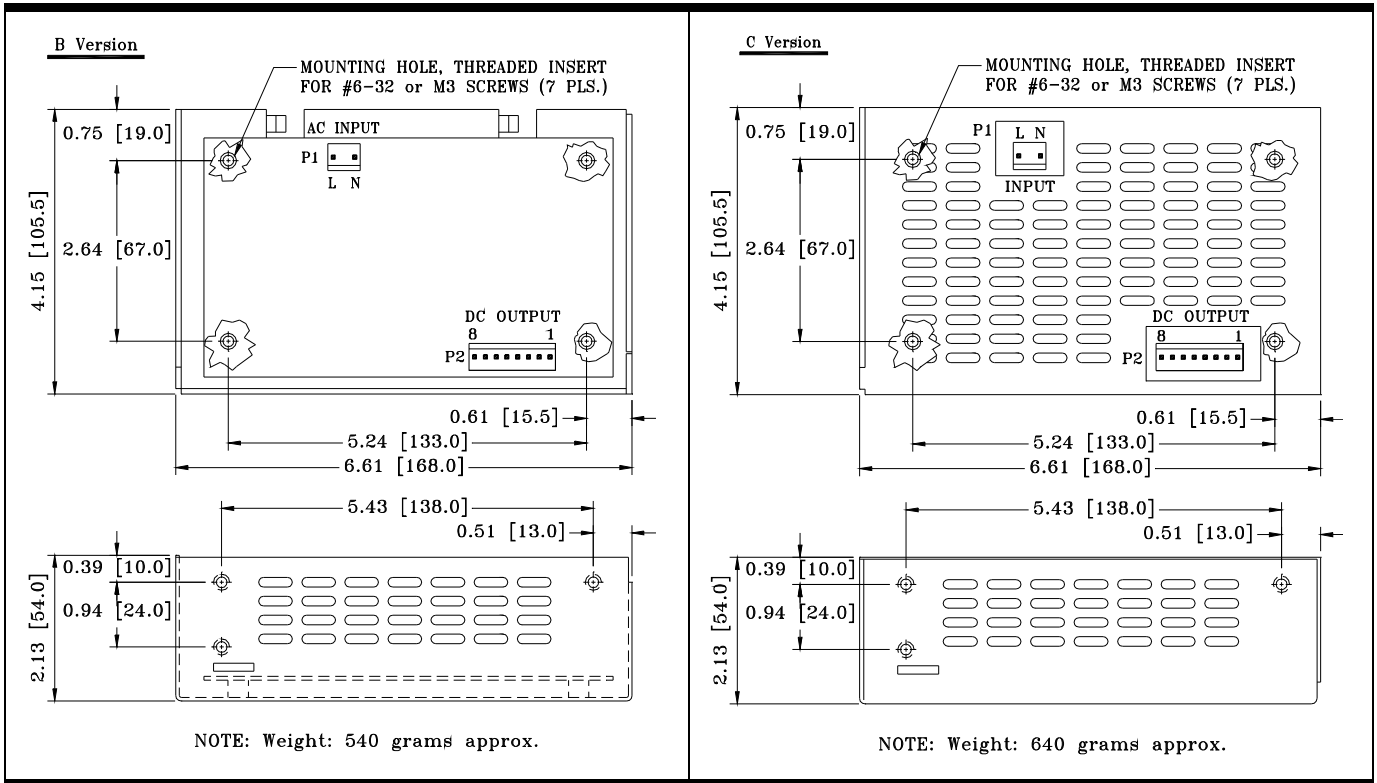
B Version

MOUNTING HOLE, THREADED INSERT FOR #6-32 or M3 SCREWS (7 PLS.)

0.75 [19.0]

AC INPUT

P1

L N

4.15 [105.5]

2.64 [67.0]

DC OUTPUT

8 1

P2

0.61 [15.5]

5.24 [133.0]

6.61 [168.0]

5.43 [138.0]

0.51 [13.0]

0.39 [10.0]

0.94 [24.0]

2.13 [54.0]

NOTE: Weight: 540 grams approx.

C Version

MOUNTING HOLE, THREADED INSERT FOR #6-32 or M3 SCREWS (7 PLS.)

0.75 [19.0]

P1

L N

INPUT

4.15 [105.5]

2.64 [67.0]

DC OUTPUT

8 1

P2

0.61 [15.5]

5.24 [133.0]

6.61 [168.0]

5.43 [138.0]

0.51 [13.0]

0.39 [10.0]

0.94 [24.0]

2.13 [54.0]

NOTE: Weight: 640 grams approx.